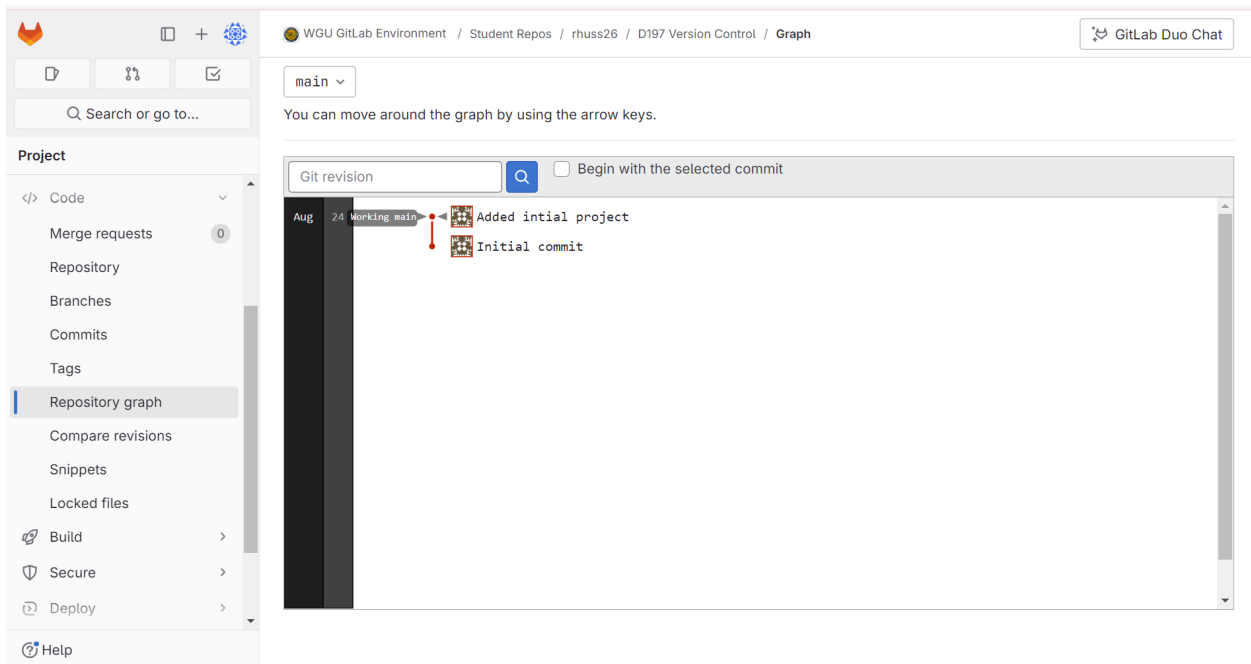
Search or go to...

Project

Code

Merge requests 0

Repository

Branches

Commits

Tags

Repository graph

Compare revisions

Snippets

Locked files

Build

Secure

Deploy

Help

WGU GitLab Environment / Student Repos / rhuss26 / D197 Version Control / Graph

GitLab Duo Chat

main

You can move around the graph by using the arrow keys.

Git revision

Begin with the selected commit

Aug 24 Working main Added intial project

Initial commit